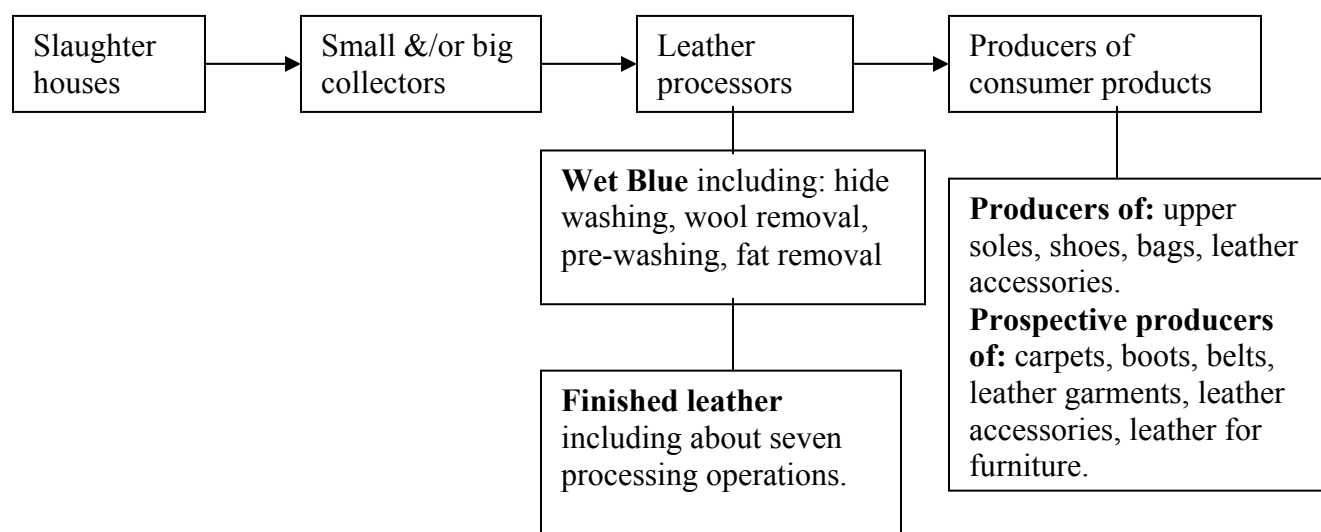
Slaughter houses

Small &/or big collectors

Leather processors

Producers of consumer products

**Wet Blue** including: hide washing, wool removal, pre-washing, fat removal

**Finished leather** including about seven processing operations.

**Producers of:** upper soles, shoes, bags, leather accessories.
**Prospective producers of:** carpets, boots, belts, leather garments, leather accessories, leather for furniture.